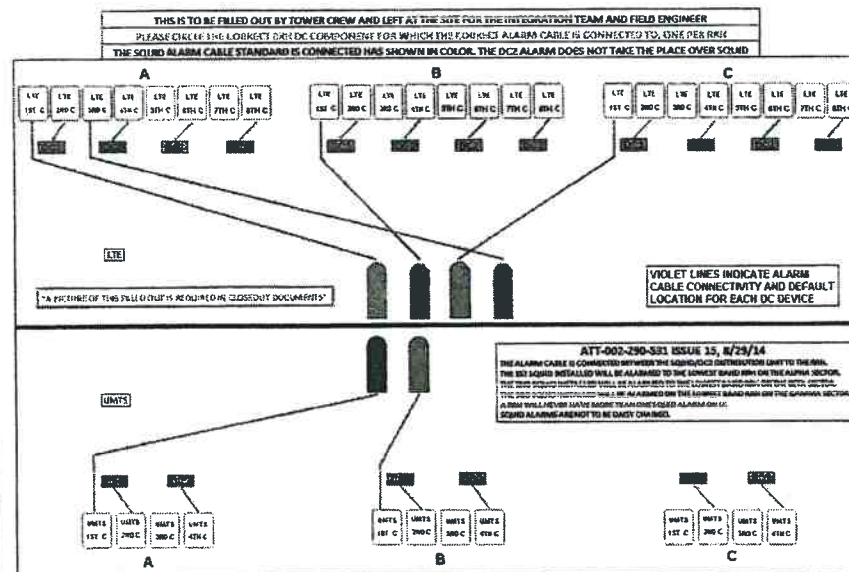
THIS IS TO BE FILLED OUT BY TOWER CREW AND LEFT AT THE SITE FOR THE INTEGRATION TEAM AND FIELD ENGINEER

PLEASE CIRCLE THE CORRECT RRH DC COMPONENT FOR WHICH THE CORRECT ALARM CABLE IS CONNECTED TO, ONE PER RRH

THE SQUID ALARM CABLE STANDARD IS CONNECTED HAS SHOWN IN COLOR. THE DC2 ALARM DOES NOT TAKE THE PLACE OVER SQUID

A

LTE 1ST C | LTE 2ND C | LTE 3RD C | LTE 4TH C | LTE 5TH C | LTE 6TH C | LTE 7TH C | LTE 8TH C

B

LTE 1ST C | LTE 2ND C | LTE 3RD C | LTE 4TH C | LTE 5TH C | LTE 6TH C | LTE 7TH C | LTE 8TH C

C

LTE 1ST C | LTE 2ND C | LTE 3RD C | LTE 4TH C | LTE 5TH C | LTE 6TH C | LTE 7TH C | LTE 8TH C

LTE

VIOLET LINES INDICATE ALARM CABLE CONNECTIVITY AND DEFAULT LOCATION FOR EACH DC DEVICE

"A PICTURE OF THIS FILLED OUT IS REQUIRED IN CLOSEOUT DOCUMENTS"

ATT-002-290-531 ISSUE 15, 8/29/14

THE ALARM CABLE IS CONNECTED BETWEEN THE SQUID/DC2 DISTRIBUTION UNIT TO THE RRH. THE 1ST SQUID INSTALLED WILL BE ALARMED TO THE LOWEST BAND RRH ON THE ALPHA SECTOR. THE 2ND SQUID INSTALLED WILL BE ALARMED TO THE LOWEST BAND RRH ON THE BETA SECTOR. THE 3RD SQUID INSTALLED WILL BE ALARMED ON THE LOWEST BAND RRH ON THE GAMMA SECTOR. A RRH WILL NEVER HAVE MORE THAN ONE SQUID ALARM ON IT. SQUID ALARMS ARE NOT TO BE DAISY CHAINED.

UMTS

UMTS 1ST C | UMTS 2ND C | UMTS 3RD C | UMTS 4TH C

A

UMTS 1ST C | UMTS 2ND C | UMTS 3RD C | UMTS 4TH C

B

UMTS 1ST C | UMTS 2ND C | UMTS 3RD C | UMTS 4TH C

C